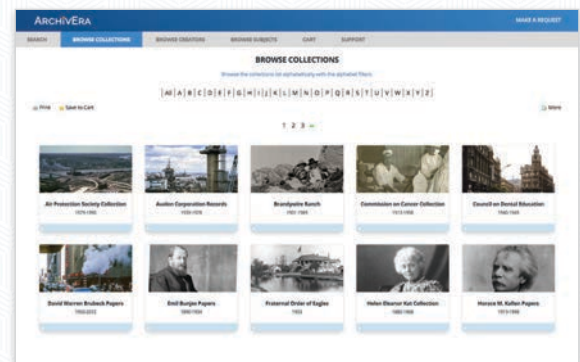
ARCHIVERA

MAKE A REQUEST

SEARCH | BROWSE COLLECTIONS | BROWSE CREATORS | BROWSE SUBJECTS | CART | SUPPORT

BROWSE COLLECTIONS

Browse the collections list alphabetically with the alphabet filters

All | A | B | C | D | E | F | G | H | I | J | K | L | M | N | O | P | Q | R | S | T | U | V | W | X | Y | Z

Print Save to Cart

More

1 2 3 »

Air Protection Society Collection
1979-1990

Auxton Corporation Records
1930-1978

Brandywine Ranch
1901-1984

Commission on Cancer Collection
1913-1956

Council on Dental Education
1940-1949

David Warren Brubeck Papers
1950-2012

Emil Bunjes Papers
1890-1930

Fraternal Order of Eagles
1953

Helen Eleanor Kat Collection
1880-1906

Horace M. Kallen Papers
1915-1990